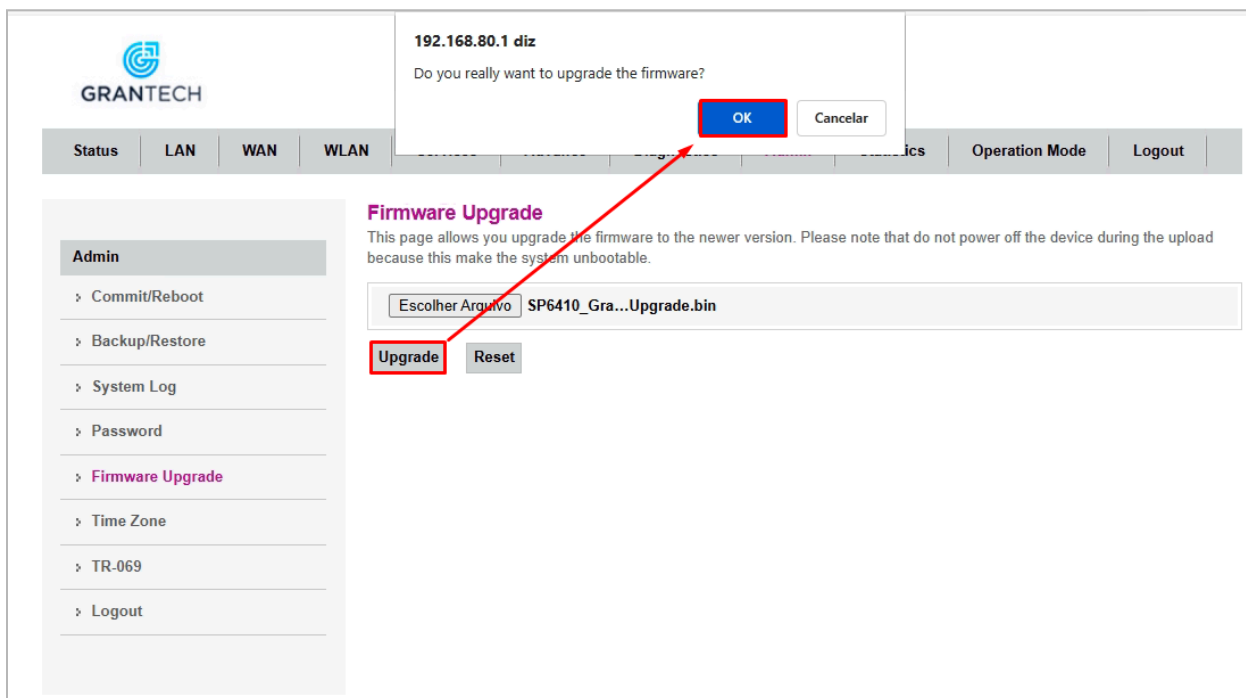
GRANTECH

192.168.80.1 diz

Do you really want to upgrade the firmware?

OK

Cancelar

Status | LAN | WAN | WLAN | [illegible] | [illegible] | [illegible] | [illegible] | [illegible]tics | Operation Mode | Logout

Admin

Commit/Reboot

Backup/Restore

System Log

Password

Firmware Upgrade

Time Zone

TR-069

Logout

Firmware Upgrade

This page allows you upgrade the firmware to the newer version. Please note that do not power off the device during the upload because this make the system unbootable.

Escolher Arquivo SP6410_Gra...Upgrade.bin

Upgrade

Reset